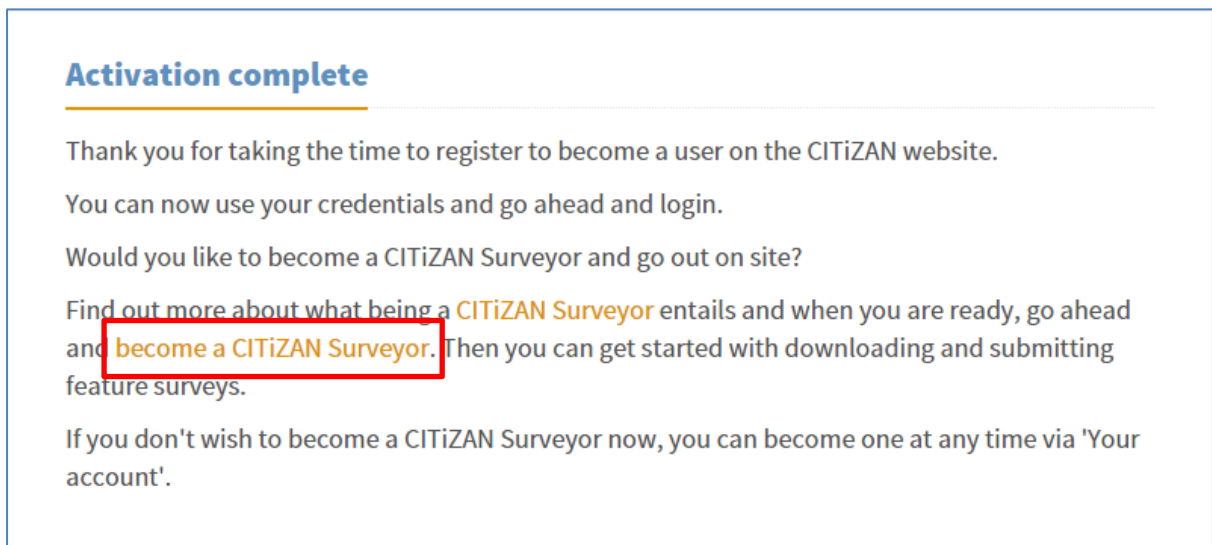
Activation complete

Thank you for taking the time to register to become a user on the CITiZAN website.

You can now use your credentials and go ahead and login.

Would you like to become a CITiZAN Surveyor and go out on site?

Find out more about what being a CITiZAN Surveyor entails and when you are ready, go ahead and become a CITiZAN Surveyor. Then you can get started with downloading and submitting feature surveys.

If you don't wish to become a CITiZAN Surveyor now, you can become one at any time via 'Your account'.